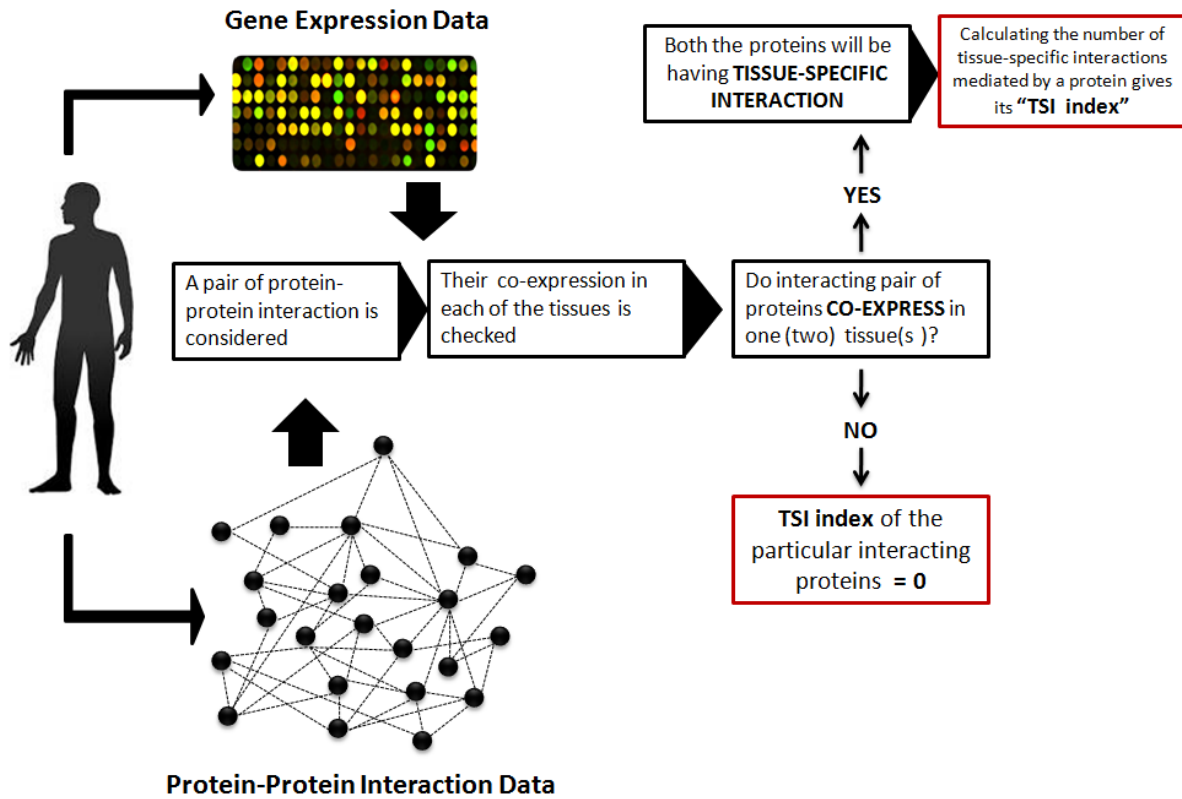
Gene Expression Data

A pair of protein-protein interaction is considered

Their co-expression in each of the tissues is checked

Do interacting pair of proteins CO-EXPRESS in one (two) tissue(s )?

YES

Both the proteins will be having TISSUE-SPECIFIC INTERACTION

Calculating the number of tissue-specific interactions mediated by a protein gives its "TSI index"

NO

TSI index of the particular interacting proteins = 0

Protein-Protein Interaction Data